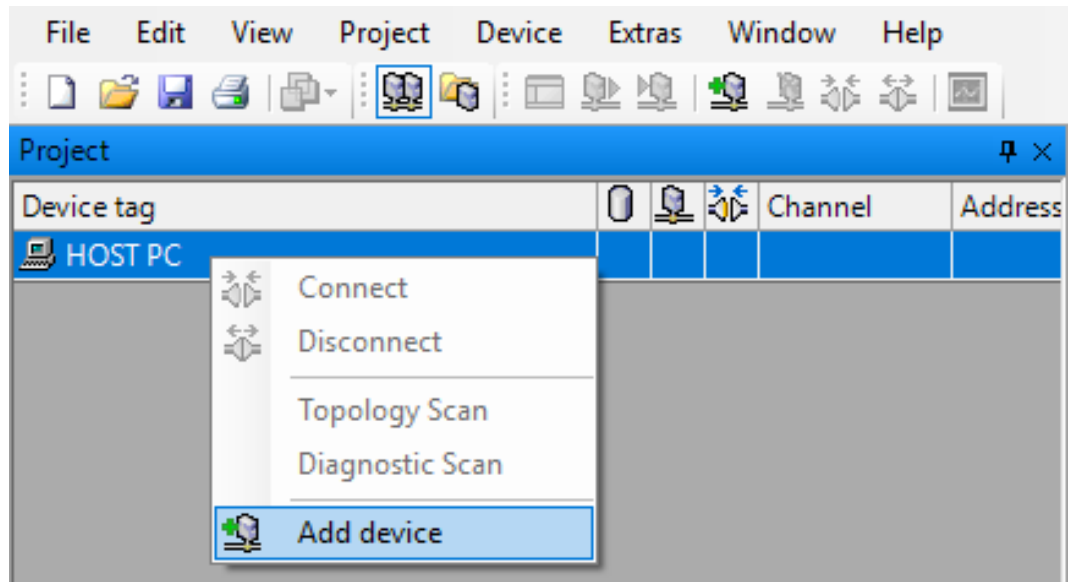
File Edit View Project Device Extras Window Help

Project

| Device tag | | | | Channel | Address |
|---|---|---|---|---|---|
| HOST PC | | | | | |

Connect
Disconnect
Topology Scan
Diagnostic Scan
Add device